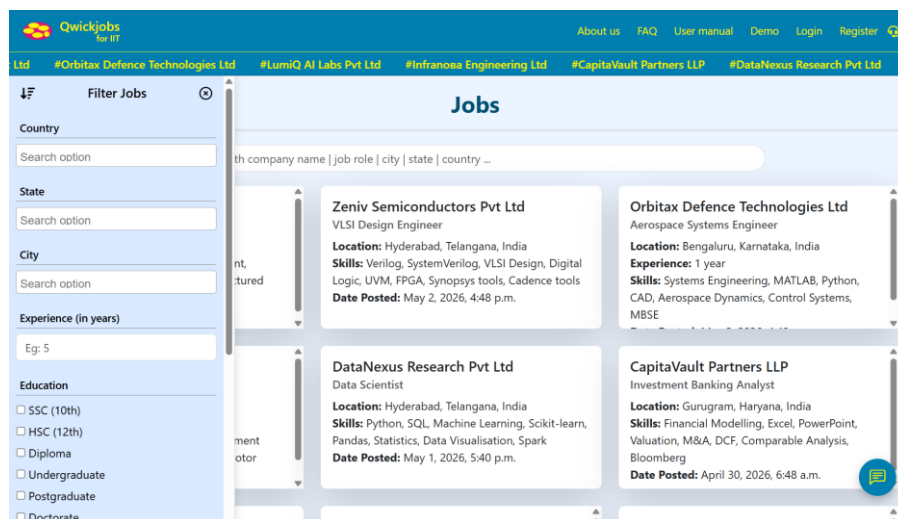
Qwickjobs
for IIT

About us FAQ User manual Demo Login Register

Ltd #Orbitax Defence Technologies Ltd #LumiQ AI Labs Pvt Ltd #Infranова Engineering Ltd #CapitaVault Partners LLP #DataNexus Research Pvt Ltd

Filter Jobs

Country
Search option

State
Search option

City
Search option

Experience (in years)
Eg: 5

Education
SSC (10th)
HSC (12th)
Diploma
Undergraduate
Postgraduate
Doctorate

Jobs

th company name | job role | city | state | country ...

nt,
ctured

ment
otor

Zeniv Semiconductors Pvt Ltd
VLSI Design Engineer
Location: Hyderabad, Telangana, India
Skills: Verilog, SystemVerilog, VLSI Design, Digital Logic, UVM, FPGA, Synopsys tools, Cadence tools
Date Posted: May 2, 2026, 4:48 p.m.

Orbitax Defence Technologies Ltd
Aerospace Systems Engineer
Location: Bengaluru, Karnataka, India
Experience: 1 year
Skills: Systems Engineering, MATLAB, Python, CAD, Aerospace Dynamics, Control Systems, MBSE
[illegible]

DataNexus Research Pvt Ltd
Data Scientist
Location: Hyderabad, Telangana, India
Skills: Python, SQL, Machine Learning, Scikit-learn, Pandas, Statistics, Data Visualisation, Spark
Date Posted: May 1, 2026, 5:40 p.m.

CapitaVault Partners LLP
Investment Banking Analyst
Location: Gurugram, Haryana, India
Skills: Financial Modelling, Excel, PowerPoint, Valuation, M&A, DCF, Comparable Analysis, Bloomberg
Date Posted: April 30, 2026, 6:48 a.m.